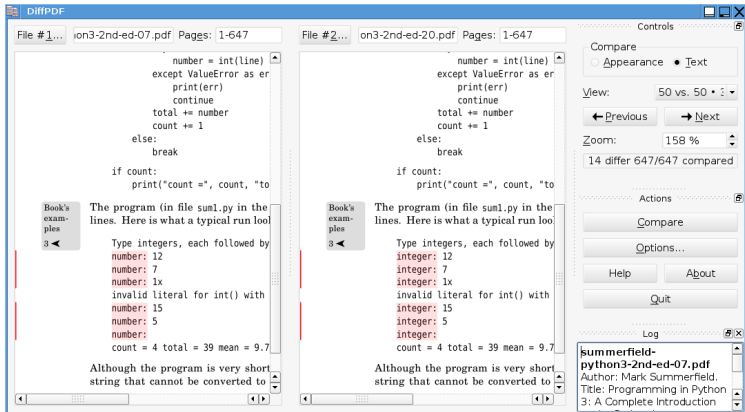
DiffPDF

File #1... on3-2nd-ed-07.pdf Pages: 1-647

number = int(line)
except ValueError as er
print(err)
continue
total += number
count += 1
else:
break
if count:
print("count =", count, "to

Book's examples 3

The program (in file sum1.py in the lines. Here is what a typical run loo

Type integers, each followed by
number: 12
number: 7
number: 1x
invalid literal for int() with
number: 15
number: 5
number:
count = 4 total = 39 mean = 9.7

Although the program is very short string that cannot be converted to

File #2... on3-2nd-ed-20.pdf Pages: 1-647

number = int(line)
except ValueError as er
print(err)
continue
total += number
count += 1
else:
break
if count:
print("count =", count, "to

Book's examples 3

The program (in file sum1.py in the lines. Here is what a typical run loo

Type integers, each followed by
integer: 12
integer: 7
integer: 1x
invalid literal for int() with
integer: 15
integer: 5
integer:
count = 4 total = 39 mean = 9.7

Although the program is very short string that cannot be converted to

Controls
Compare
Appearance
Text
View: 50 vs. 50
Previous
Next
Zoom: 158 %
14 differ 647/647 compared

Actions
Compare
Options...
Help
About
Quit

Log
summerfield-python3-2nd-ed-07.pdf
Author: Mark Summerfield.
Title: Programming in Python 3: A Complete Introduction